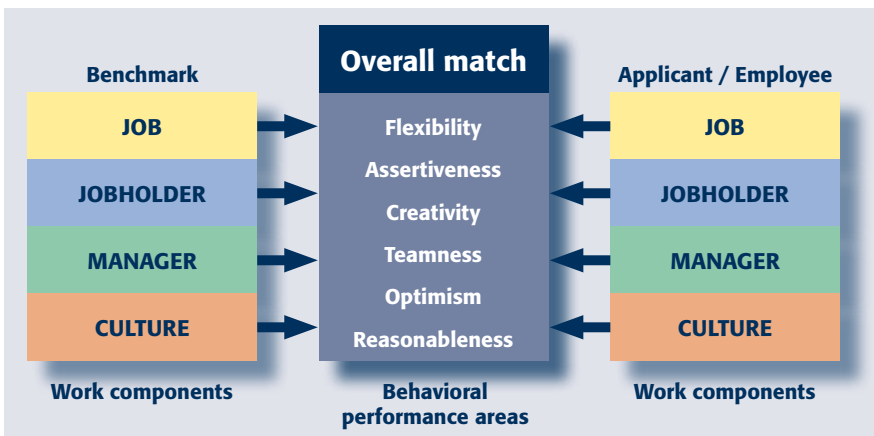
Benchmark

JOB

JOBHOLDER

MANAGER

CULTURE

Work components

Overall match

Flexibility

Assertiveness

Creativity

Teamness

Optimism

Reasonableness

Behavioral performance areas

Applicant / Employee

JOB

JOBHOLDER

MANAGER

CULTURE

Work components